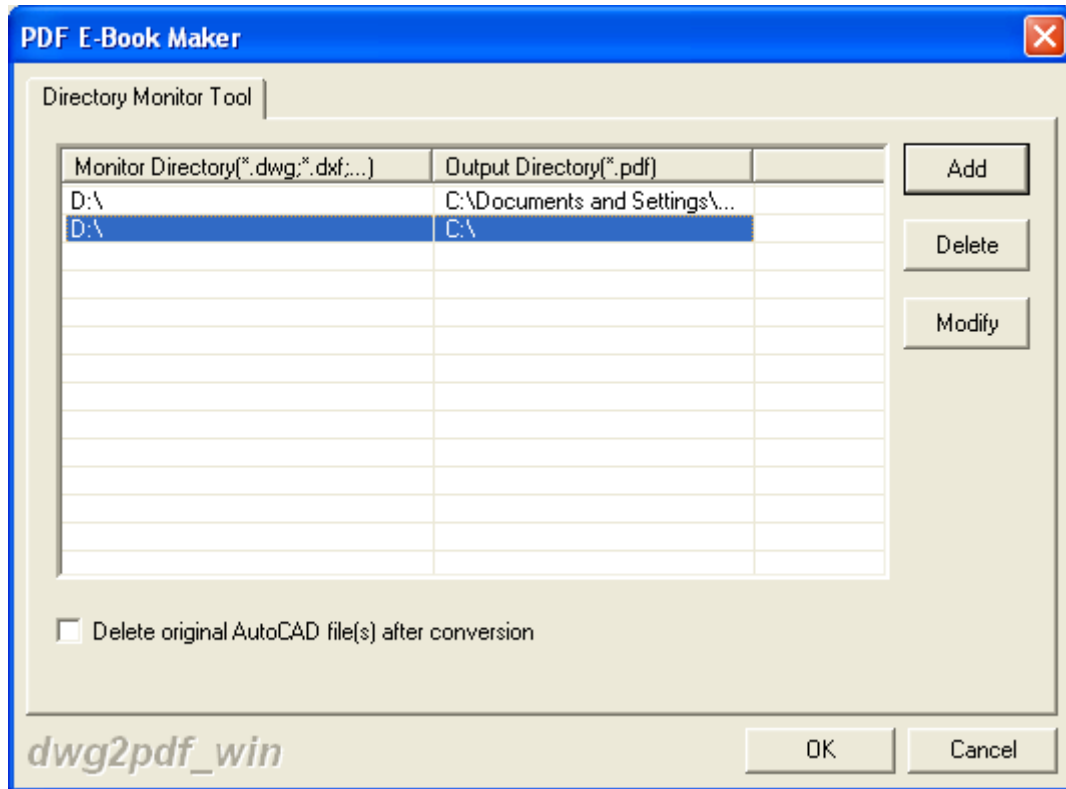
PDF E-Book Maker

Directory Monitor Tool

| Monitor Directory(*.dwg;*.dxf;...) | Output Directory(*.pdf) | |
|---|---|---|
| D:\ | C:\Documents and Settings\... | |
| D:\ | C:\ | |

Add

Delete

Modify

Delete original AutoCAD file(s) after conversion

dwg2pdf_win

OK

Cancel